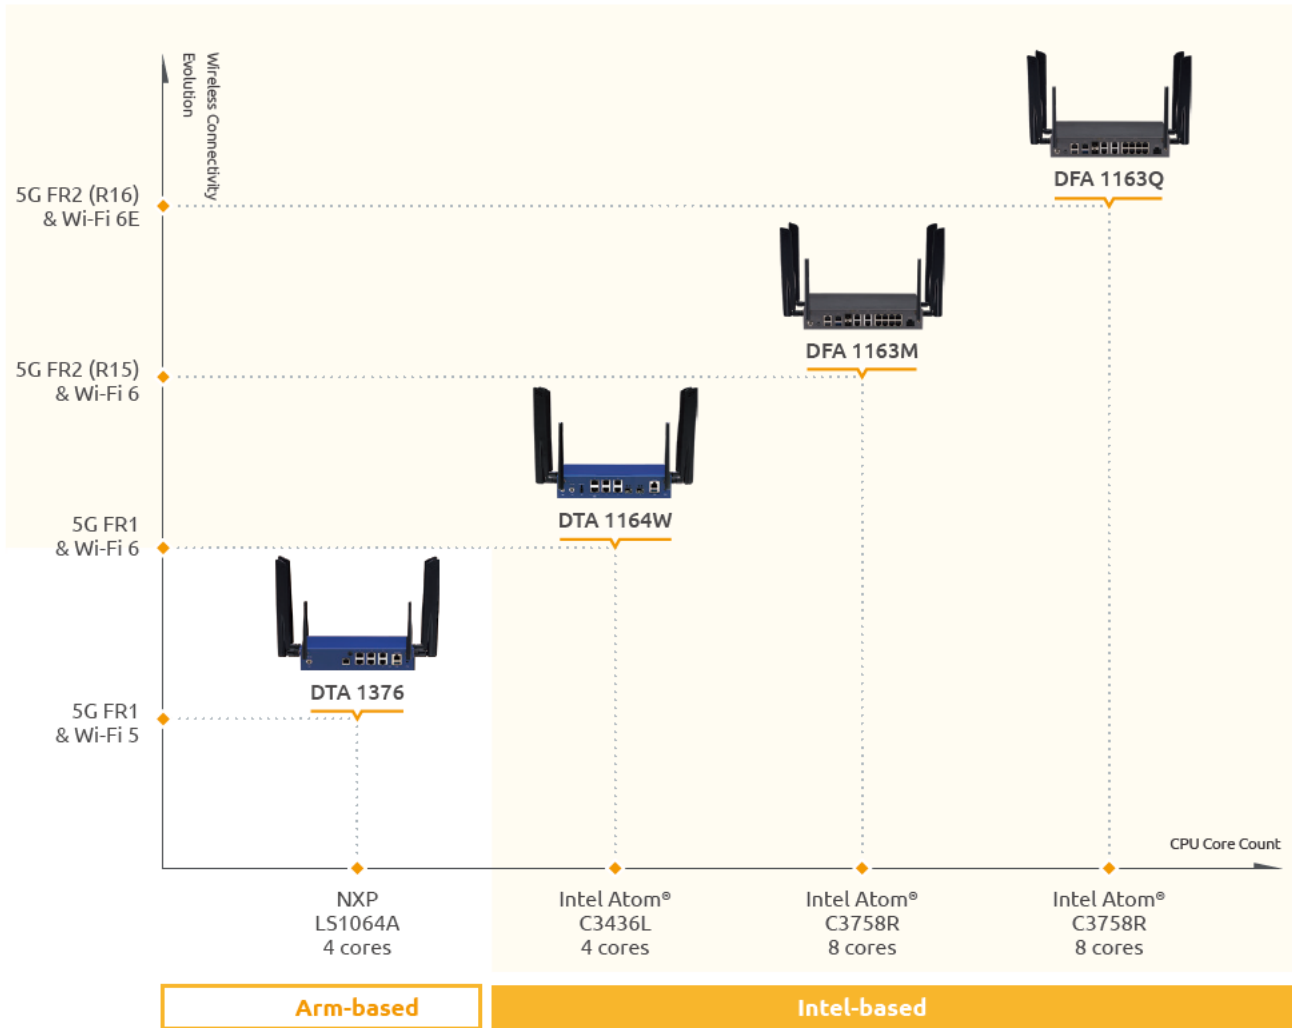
Wireless Connectivity Evolution

5G FR2 (R16) & Wi-Fi 6E

DFA 1163Q

DFA 1163M

5G FR2 (R15) & Wi-Fi 6

DTA 1164W

5G FR1 & Wi-Fi 6

DTA 1376

5G FR1 & Wi-Fi 5

CPU Core Count

NXP LS1064A 4 cores

Intel Atom® C3436L 4 cores

Intel Atom® C3758R 8 cores

Intel Atom® C3758R 8 cores

Arm-based

Intel-based